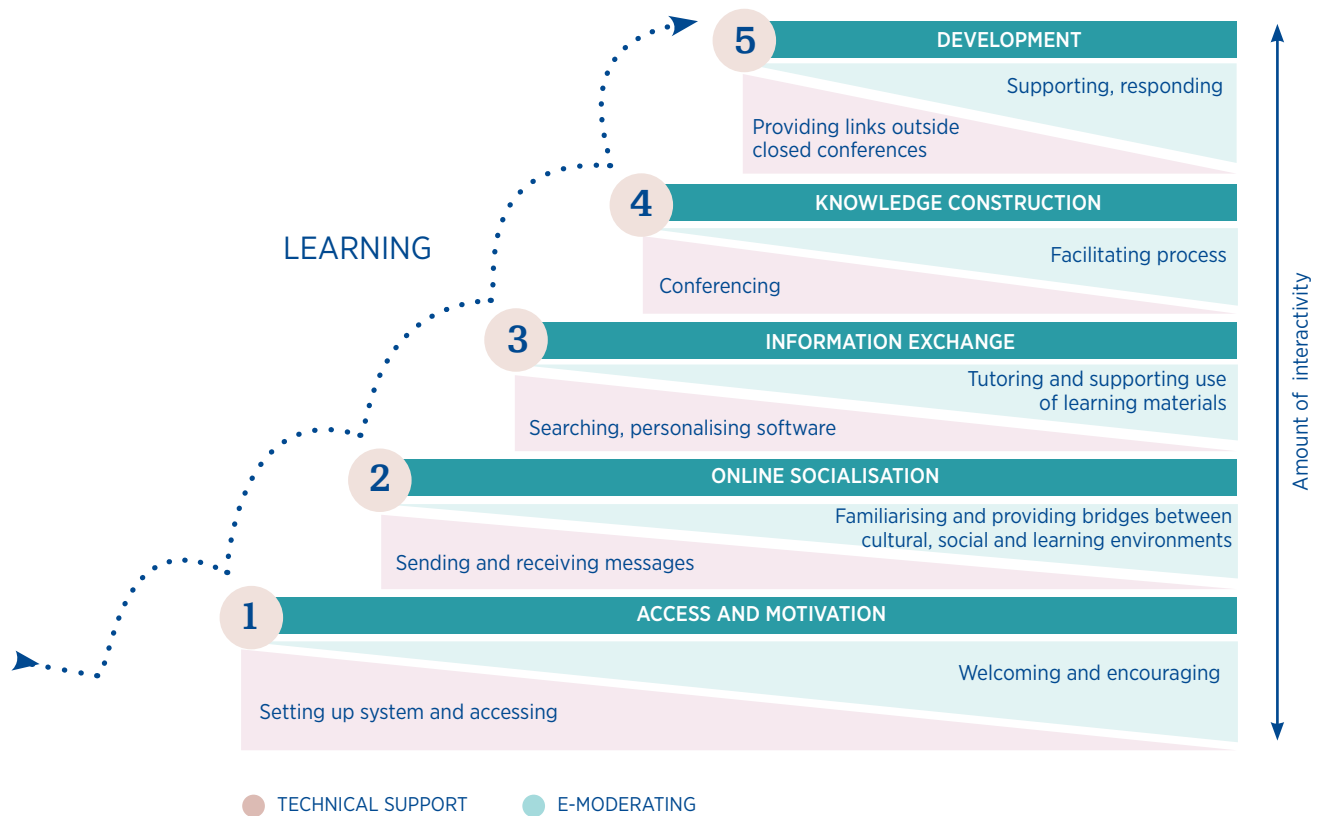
5 DEVELOPMENT

Supporting, responding

Providing links outside closed conferences

4 KNOWLEDGE CONSTRUCTION

Facilitating process

Conferencing

LEARNING

3 INFORMATION EXCHANGE

Tutoring and supporting use of learning materials

Searching, personalising software

2 ONLINE SOCIALISATION

Familiarising and providing bridges between cultural, social and learning environments

Sending and receiving messages

1 ACCESS AND MOTIVATION

Welcoming and encouraging

Setting up system and accessing

Amount of interactivity

TECHNICAL SUPPORT E-MODERATING